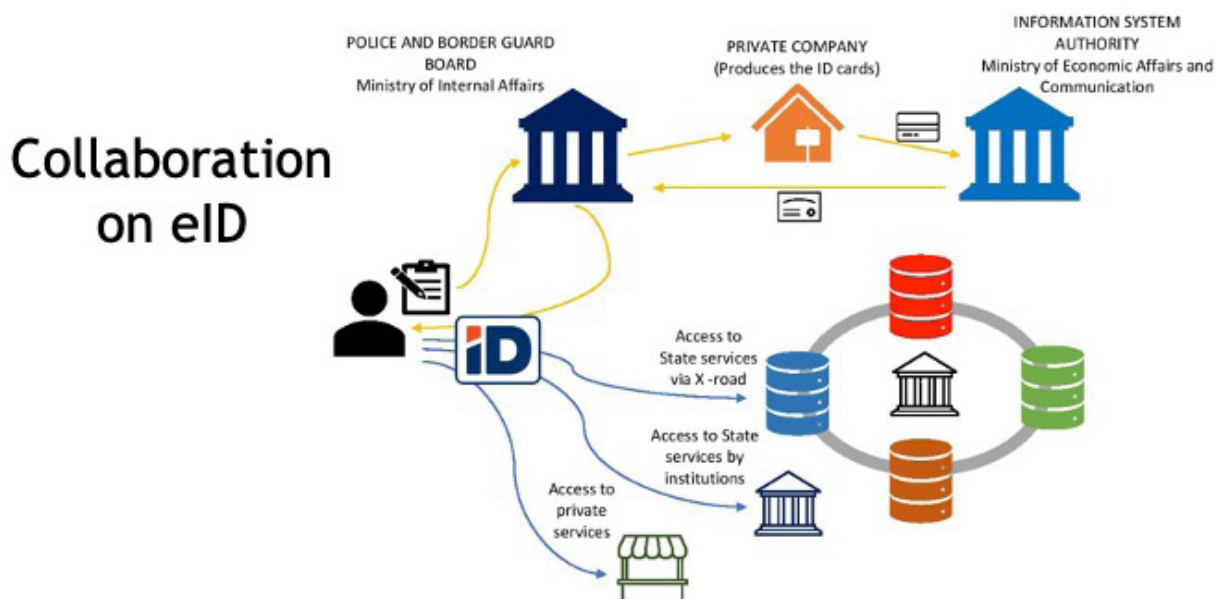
Collaboration on eID

POLICE AND BORDER GUARD BOARD
Ministry of Internal Affairs

PRIVATE COMPANY
(Produces the ID cards)

INFORMATION SYSTEM AUTHORITY
Ministry of Economic Affairs and Communication

iD

Access to State services via X -road

Access to State services by institutions

Access to private services